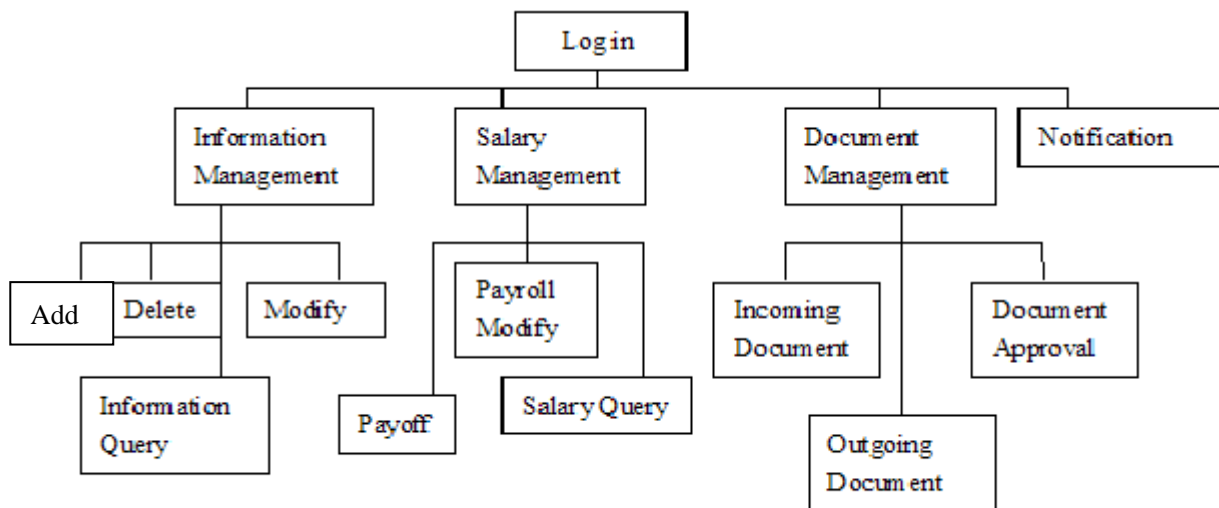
Login

Information Management

Salary Management

Document Management

Notification

Add

Delete

Modify

Information Query

Payroll Modify

Payoff

Salary Query

Incoming Document

Document Approval

Outgoing Document